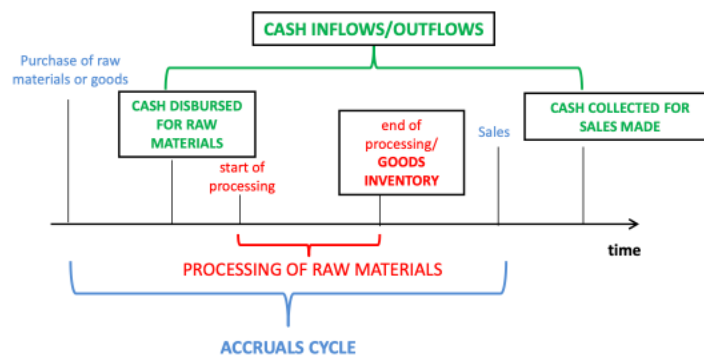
CASH INFLOWS/OUTFLOWS

Purchase of raw materials or goods

CASH DISBURSED FOR RAW MATERIALS

start of processing

end of processing/ GOODS INVENTORY

Sales

CASH COLLECTED FOR SALES MADE

time

PROCESSING OF RAW MATERIALS

ACCRUALS CYCLE